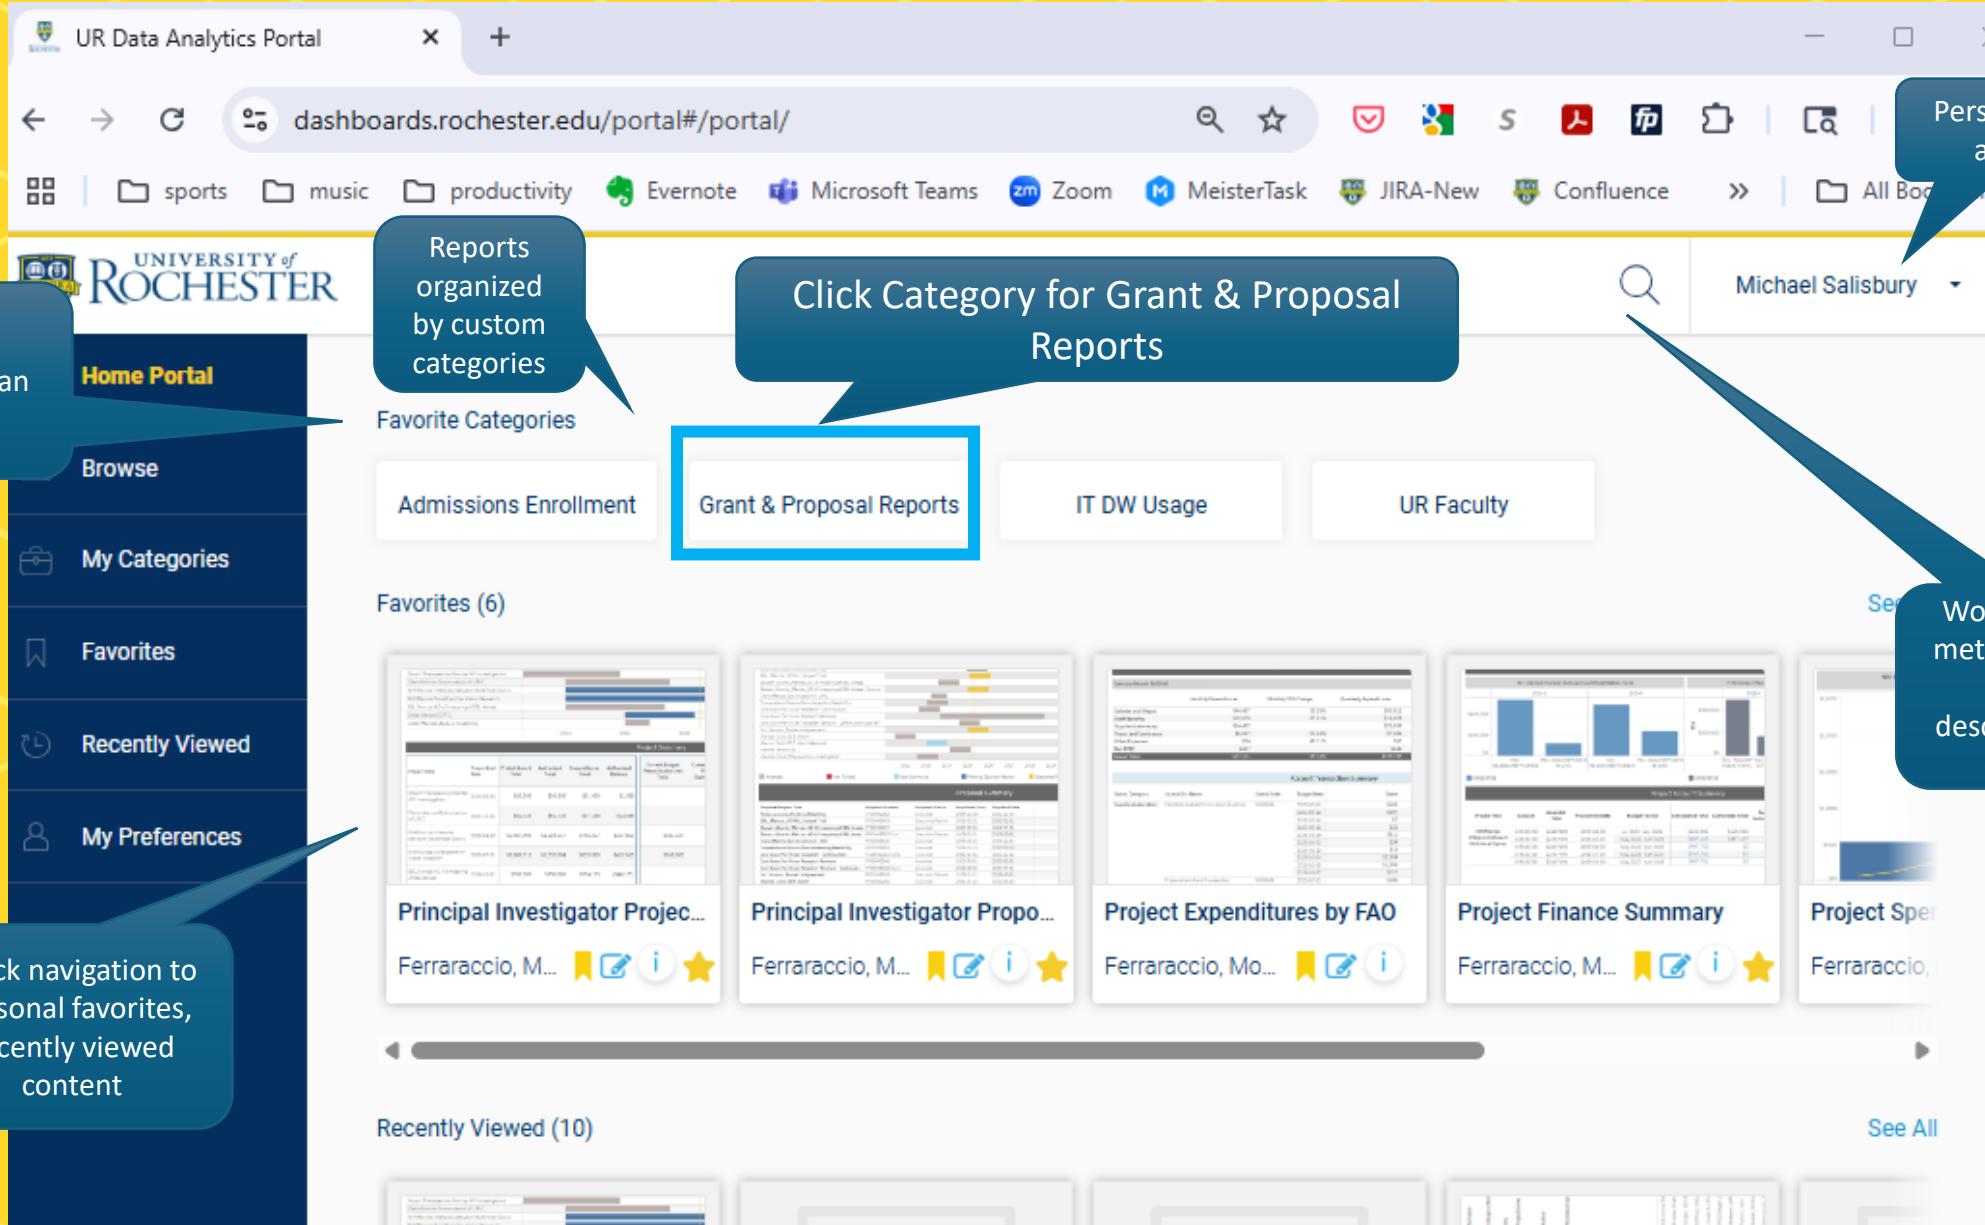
UR Data Analytics Portal

dashboards.rochester.edu/portal#/portal/

sports music productivity Evernote Microsoft Teams Zoom MeisterTask JIRA-New Confluence All Boo

Pers a

UNIVERSITY of ROCHESTER

Reports organized by custom categories

Click Category for Grant & Proposal Reports

Michael Salisbury

an

Home Portal

Browse

My Categories

Favorites

Recently Viewed

My Preferences

Favorite Categories

Admissions Enrollment

Grant & Proposal Reports

IT DW Usage

UR Faculty

Favorites (6)

Se

Wo met desc

Principal Investigator Projec...
Ferraraccio, M...

Principal Investigator Propo...
Ferraraccio, M...

Project Expenditures by FAO
Ferraraccio, Mo...

Project Finance Summary
Ferraraccio, M...

Project Spe
Ferraraccio,

ck navigation to sonal favorites, cently viewed content

Recently Viewed (10)

See All